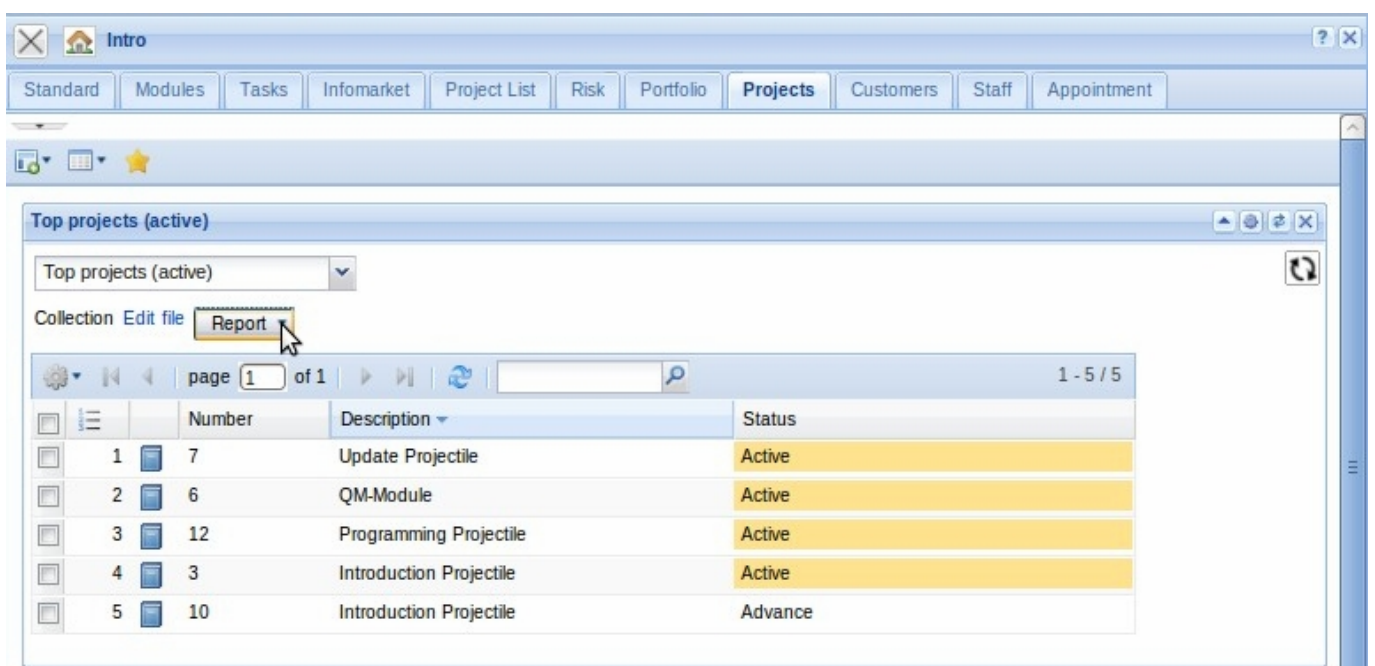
Intro

Standard | Modules | Tasks | Infomarket | Project List | Risk | Portfolio | Projects | Customers | Staff | Appointment

Top projects (active)

Top projects (active)

Collection Edit file Report

page 1 of 1

1 - 5 / 5

| | | | Number | Description | Status |
|---|---|---|---|---|---|
| | 1 | | 7 | Update Projectile | Active |
| | 2 | | 6 | QM-Module | Active |
| | 3 | | 12 | Programming Projectile | Active |
| | 4 | | 3 | Introduction Projectile | Active |
| | 5 | | 10 | Introduction Projectile | Advance |